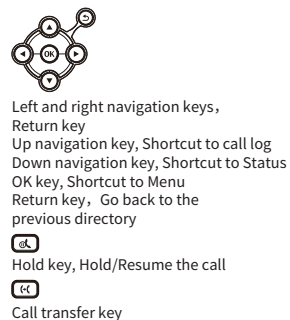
OK

Left and right navigation keys，
Return key
Up navigation key, Shortcut to call log
Down navigation key, Shortcut to Status
OK key, Shortcut to Menu
Return key，Go back to the previous directory

Hold key, Hold/Resume the call

Call transfer key